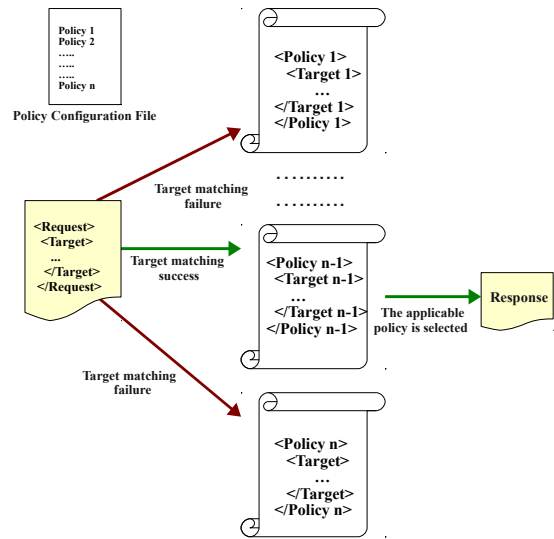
Policy 1
Policy 2
.....
.....
.....
Policy n

Policy Configuration File

<Policy 1>
<Target 1>
...
</Target 1>
</Policy 1>

Target matching failure

..........
..........

<Request>
<Target>
...
</Target>
</Request>

Target matching success

<Policy n-1>
<Target n-1>
...
</Target n-1>
</Policy n-1>

The applicable policy is selected

Response

Target matching failure

<Policy n>
<Target>
...
</Target>
</Policy n>